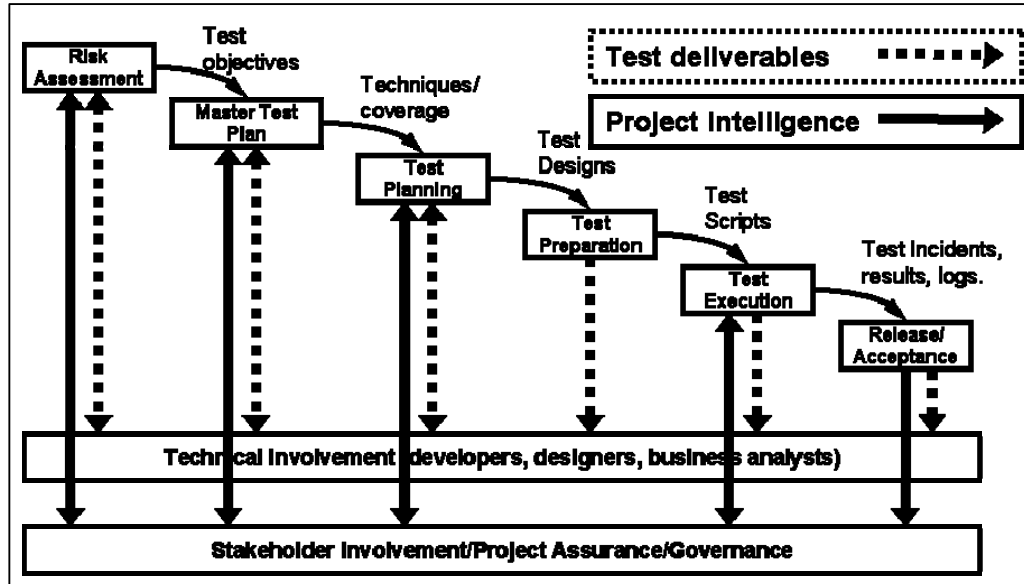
Test deliverables

Project Intelligence

Risk Assessment

Test objectives

Master Test Plan

Techniques/ coverage

Test Planning

Test Designs

Test Preparation

Test Scripts

Test Execution

Test Incidents, results, logs.

Release/ Acceptance

Technical Involvement (developers, designers, business analysts)

Stakeholder Involvement/Project Assurance/Governance